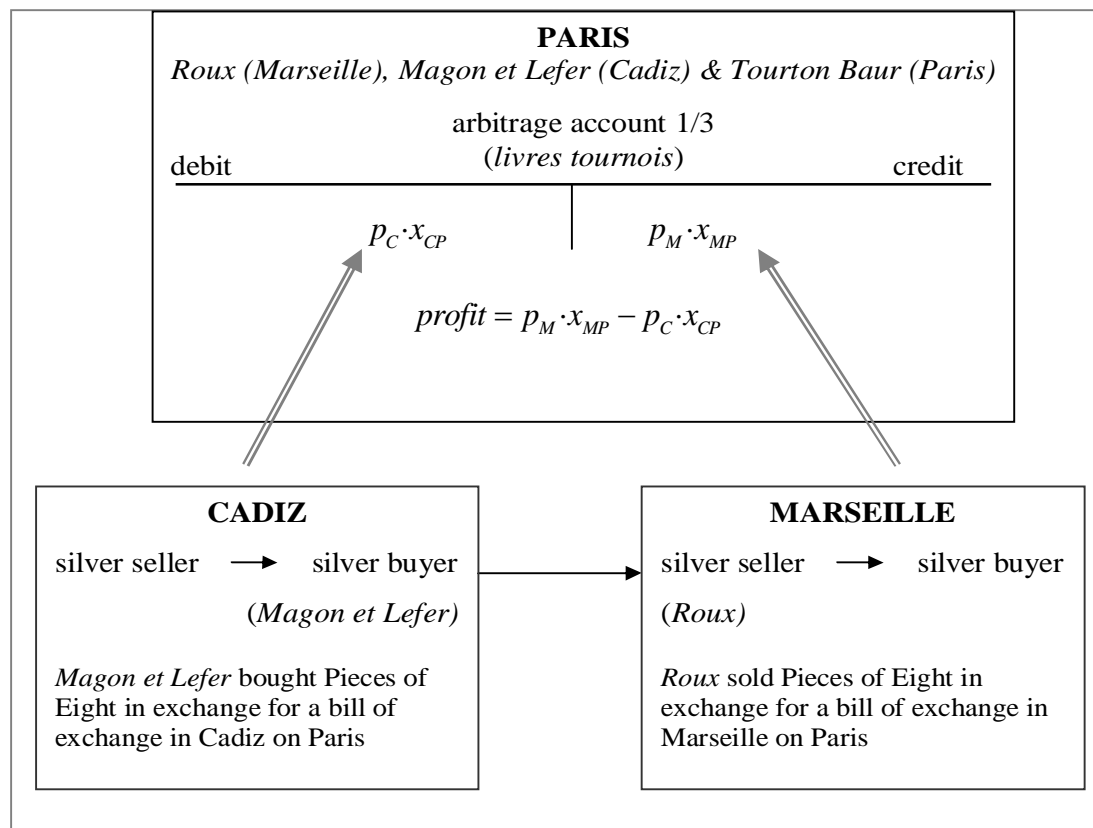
**PARIS**
*Roux (Marseille), Magon et Lefer (Cadiz) & Tourton Baur (Paris)*

arbitrage account 1/3
(*livres tournois*)

debit credit

$p_C \cdot x_{CP}$ $p_M \cdot x_{MP}$

$profit = p_M \cdot x_{MP} - p_C \cdot x_{CP}$

**CADIZ**

silver seller → silver buyer

(*Magon et Lefer)*

*Magon et Lefer* bought Pieces of Eight in exchange for a bill of exchange in Cadiz on Paris

**MARSEILLE**

silver seller → silver buyer

(*Roux)*

*Roux* sold Pieces of Eight in exchange for a bill of exchange in Marseille on Paris